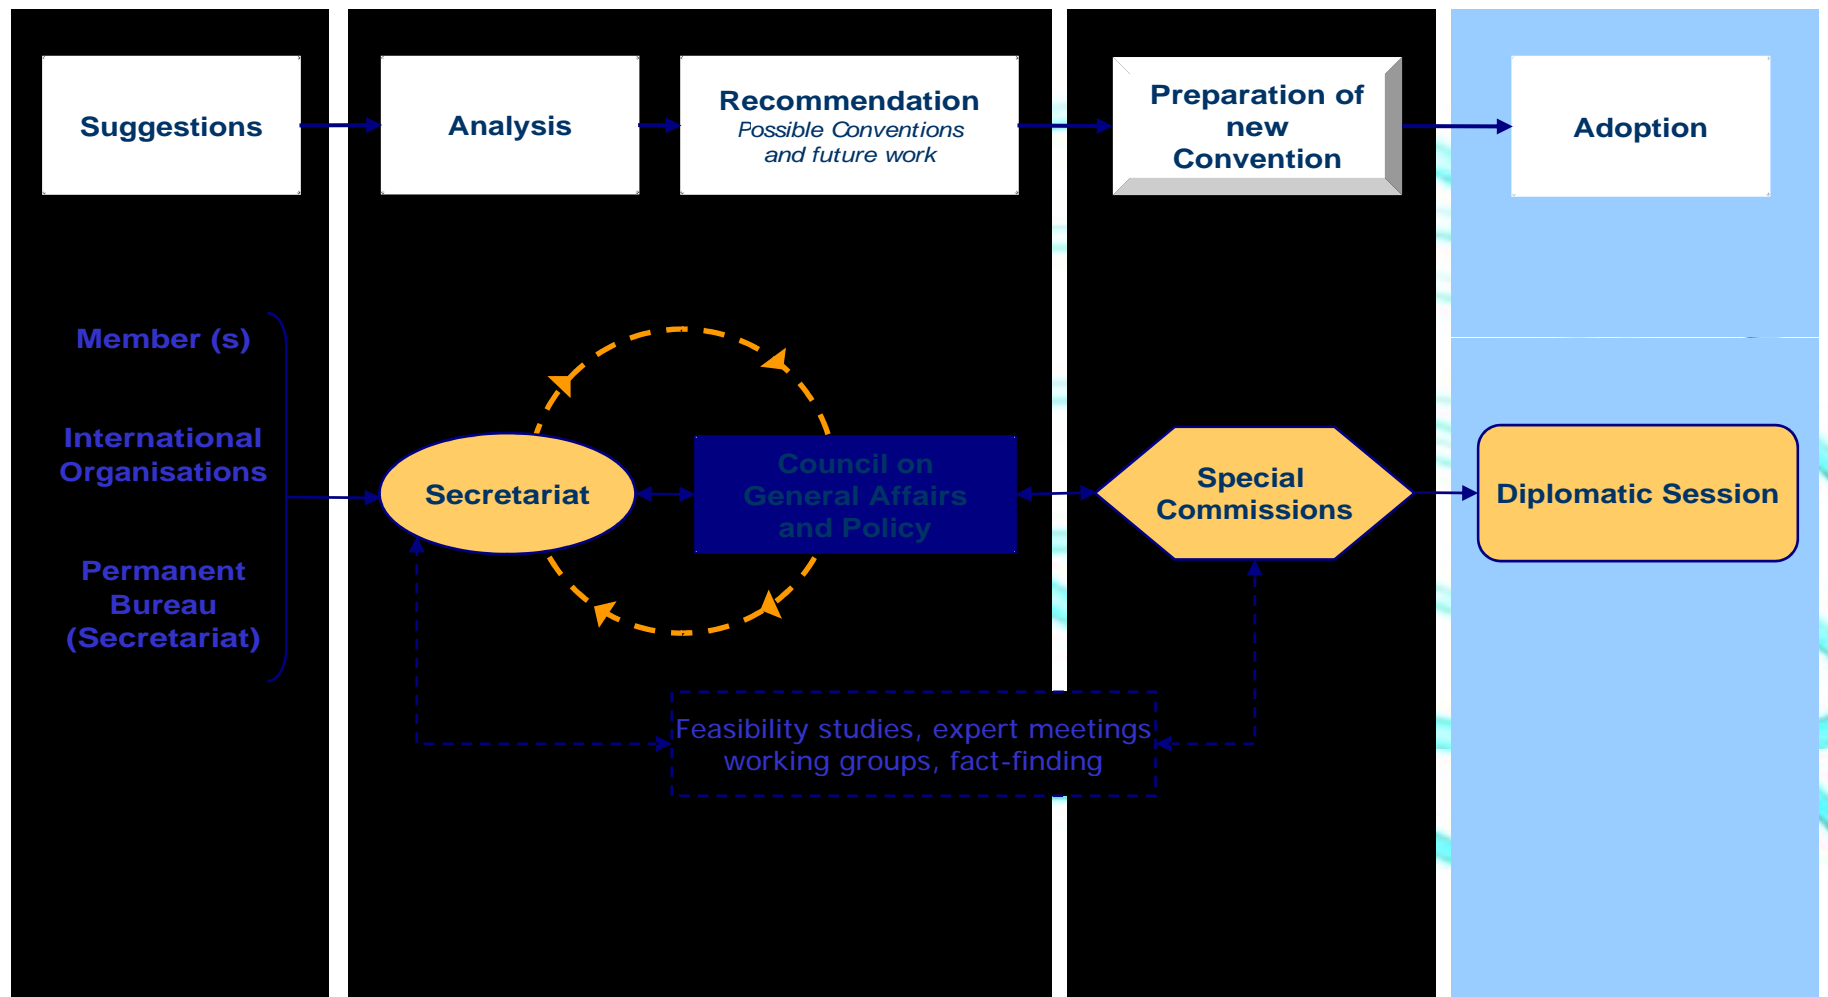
Suggestions

Analysis

Recommendation
Possible Conventions and future work

Preparation of new Convention

Adoption

Member (s)

International Organisations

Permanent Bureau (Secretariat)

Secretariat

Council on General Affairs and Policy

Special Commissions

Diplomatic Session

Feasibility studies, expert meetings working groups, fact-finding